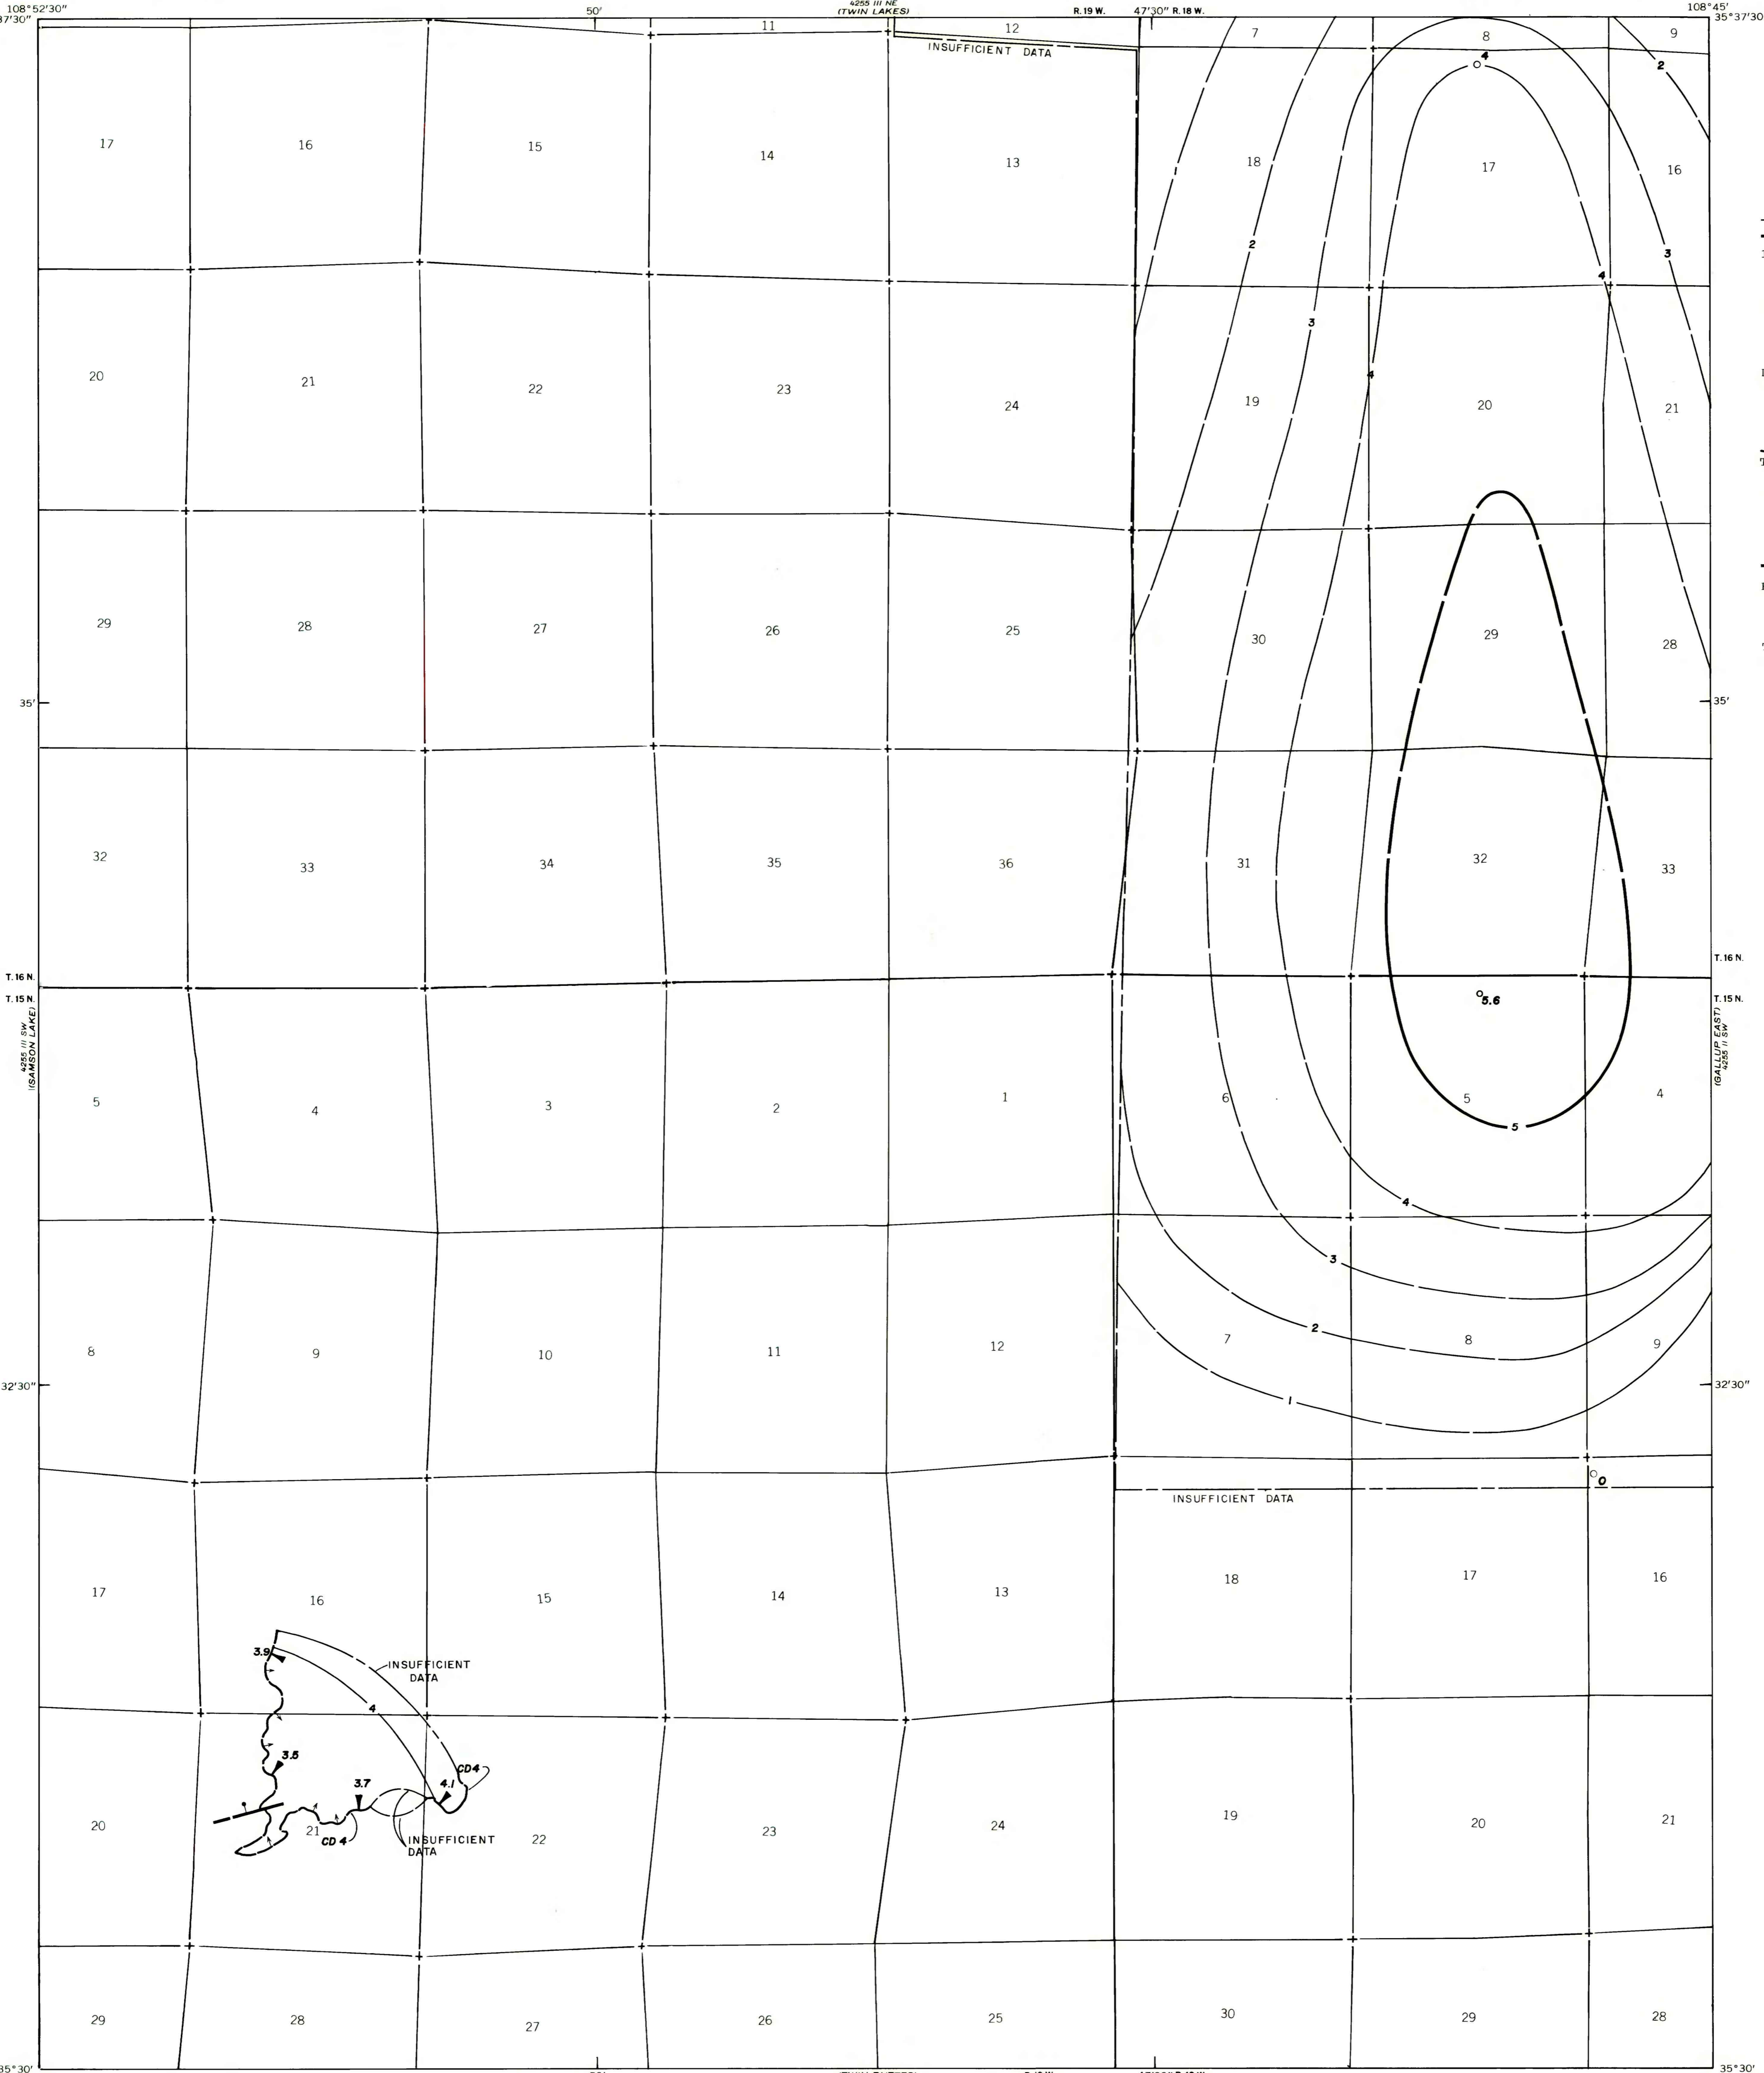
108°52'30"
37'30"
50'
4255 III NE
(TWIN LAKES)
R.19 W.
47'30" R.18 W.
108°45'
35°37'30"

11
12
INSUFFICIENT DATA
7
8
9
4
2

17
16
15
14
13
18
17
16
2
3
4
3
4

20
21
22
23
24
19
20
21
4

29
28
27
26
25
30
29
28

35'
35'

32
33
34
35
36
31
32
33

T. 16 N.
T. 15 N.
T. 16 N.
T. 15 N.
4255 III SW
(SAMSON LAKE)
(GALLUP EAST)
4255 II SW

5.6
5
4
3
2
1
6
5
4
3
2
1

8
9
10
11
12
7
8
9

32'30"
32'30"

0
INSUFFICIENT DATA

17
16
15
14
13
18
17
16

3.9
INSUFFICIENT DATA
4
3.8
CD4
3.7
4.1
21
CD 4
INSUFFICIENT DATA

20
22
23
24
19
20
21

29
28
27
26
25
30
29
28

35°30'
35°30'